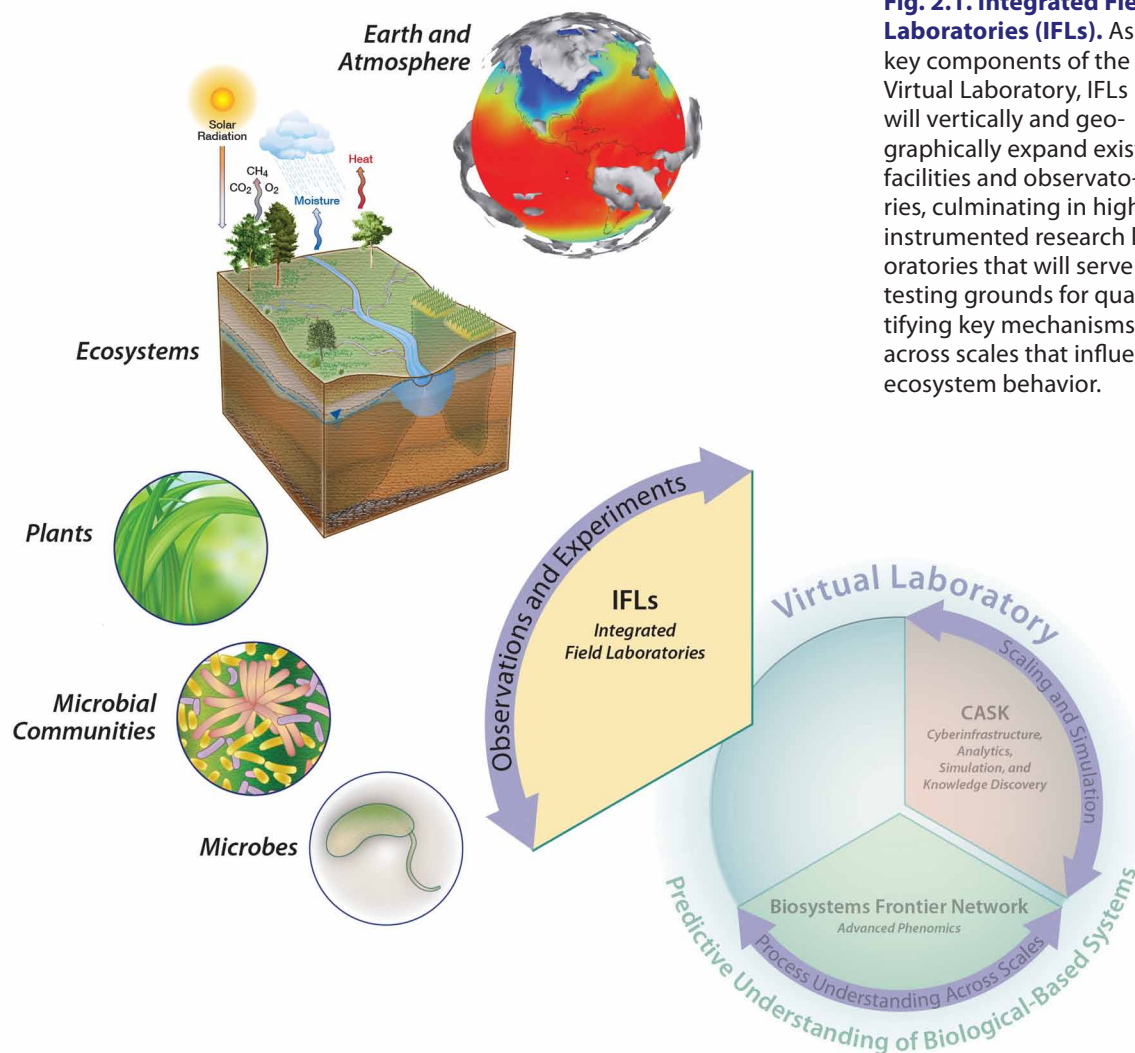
Fig. 2.1. Integrated Fie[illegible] Laboratories (IFLs). As key components of the Virtual Laboratory, IFLs will vertically and geographically expand exis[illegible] facilities and observatories, culminating in high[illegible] instrumented research l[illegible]oratories that will serve testing grounds for qua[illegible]tifying key mechanisms across scales that influe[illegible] ecosystem behavior.

Earth and Atmosphere

Solar Radiation

$CH_4$

$CO_2$ $O_2$

Moisture

Heat

Ecosystems

Plants

Microbial Communities

Microbes

Observations and Experiments

IFLs
Integrated Field Laboratories

Virtual Laboratory

Scaling and Simulation

CASK
Cyberinfrastructure, Analytics, Simulation, and Knowledge Discovery

Biosystems Frontier Network
Advanced Phenomics

Process Understanding Across Scales

Predictive Understanding of Biological-Based Systems